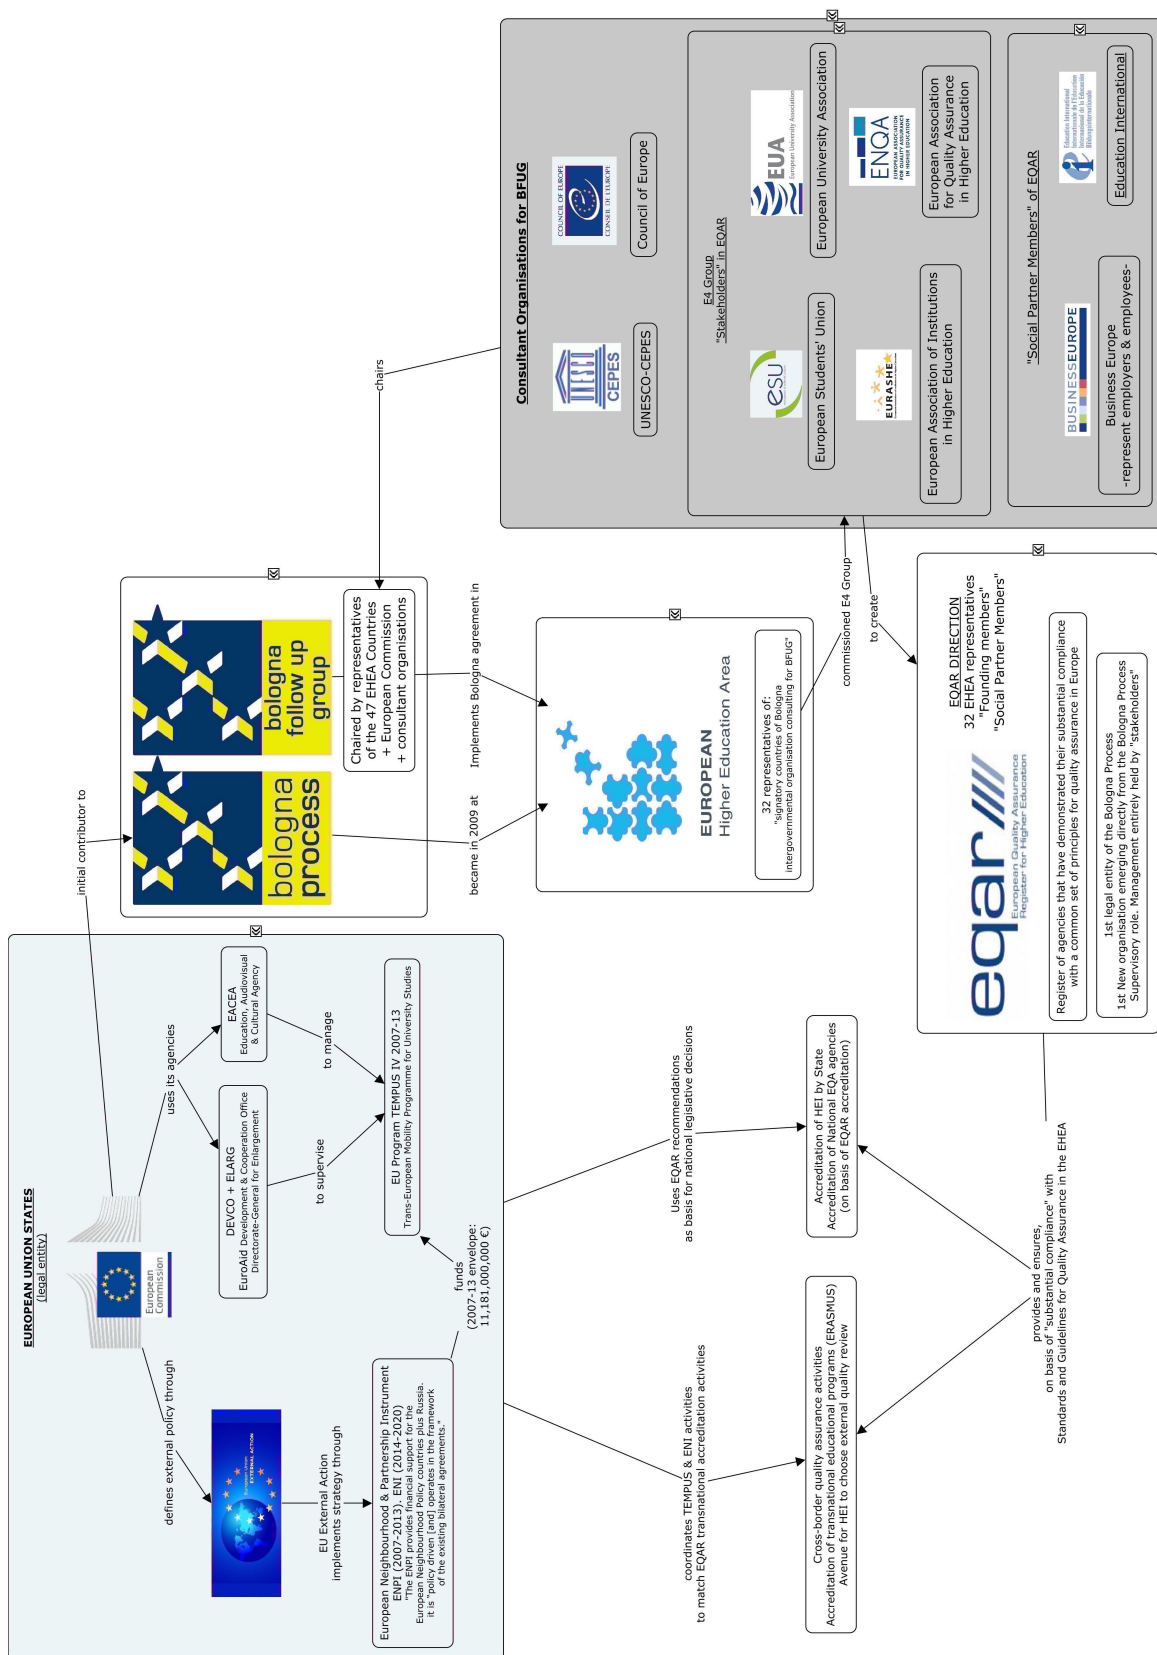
EUROPEAN UNION STATES
(legal entity)

European Commission

defines external policy through

uses its agencies

initial contributor to

EU External Action
implements strategy through

European Neighbourhood & Partnership Instrument ENPI (2007-2013), ENI (2014-2020)
"The ENPI provides financial support for the European Neighbourhood Policy countries plus Russia. It is "policy driven [and] operates in the framework of the existing bilateral agreements."

DEVCO + ELARG
EuroAid Development & Cooperation Office
Directorate-General for Enlargement

EACEA
Education, Audiovisual & Cultural Agency

to supervise

to manage

EU Program TEMPUS IV 2007-13
Trans-European Mobility Programme for University Studies

funds
(2007-13 envelope:
11,181,000,000 €)

bologna process

bologna follow up group

Chaired by representatives of the 47 EHEA Countries + European Commission + consultant organisations

became in 2009 at

Implements Bologna agreement in

chairs

EUROPEAN
Higher Education Area

32 representatives of:
"signatory countries of Bologna intergovernmental organisation consulting for BFUG"

commissioned E4 Group

to create

Consultant Organisations for BFUG

CEPES
UNESCO-CEPES

COUNCIL OF EUROPE CONSEIL DE L'EUROPE
Council of Europe

E4 Group
"Stakeholders" in EQAR

esu
European Students' Union

EUA European University Association
European University Association

EURASHE
European Association of Institutions in Higher Education

ENQA EUROPEAN ASSOCIATION FOR QUALITY ASSURANCE IN HIGHER EDUCATION
European Association for Quality Assurance in Higher Education

"Social Partner Members" of EQAR

BUSINESSEUROPE
Business Europe
-represent employers & employees-

Education International

eqar European Quality Assurance Register for Higher Education

EQAR DIRECTION
32 EHEA representatives
"Founding members"
"Social Partner Members"

Register of agencies that have demonstrated their substantial compliance with a common set of principles for quality assurance in Europe

1st legal entity of the Bologna Process
1st New organisation emerging directly from the Bologna Process
Supervisory role. Management entirely held by "stakeholders"

Uses EQAR recommendations
as basis for national legislative decisions

Accreditation of HEI by State
Accreditation of National EQA agencies
(on basis of EQAR accreditation)

coordinates TEMPUS & ENI activities
to match EQAR transnational accreditation activities

Cross-border quality assurance activities
Accreditation of transnational educational programs (ERASMUS)
Avenue for HEI to choose external quality review

provides and ensures,
on basis of "substantial compliance" with
Standards and Guidelines for Quality Assurance in the EHEA